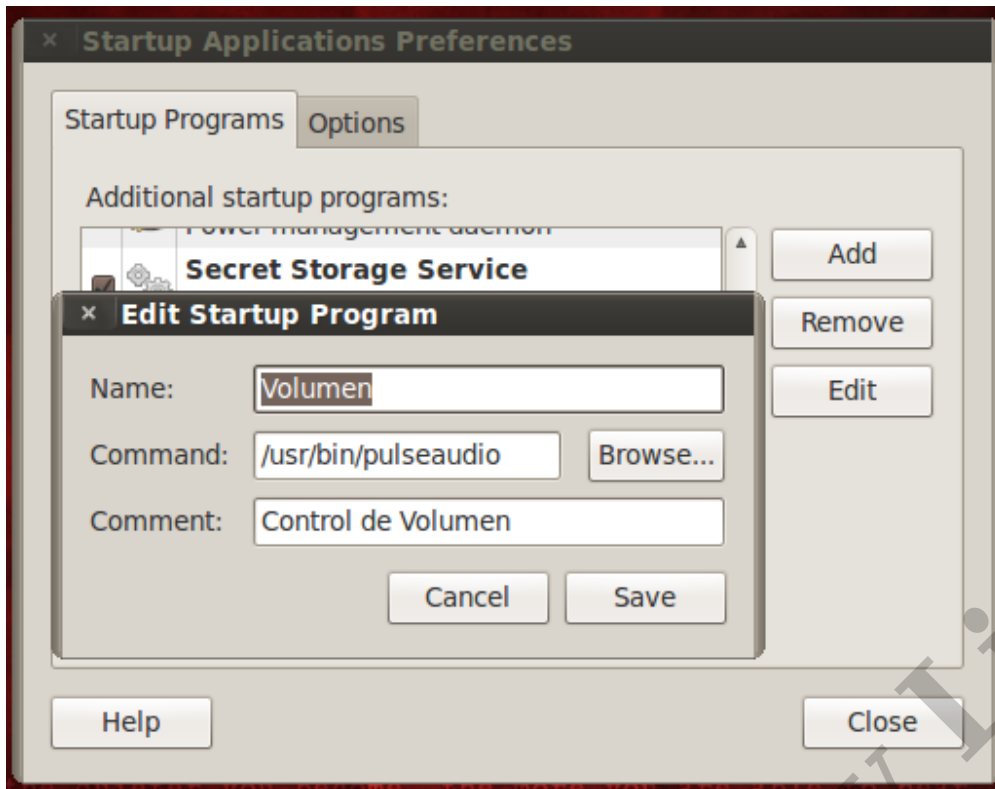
× Startup Applications Preferences

Startup Programs Options

Additional startup programs:

Power management daemon

Secret Storage Service

Add

Remove

Edit

× Edit Startup Program

Name: Volumen

Command: /usr/bin/pulseaudio Browse...

Comment: Control de Volumen

Cancel Save

Help

Close